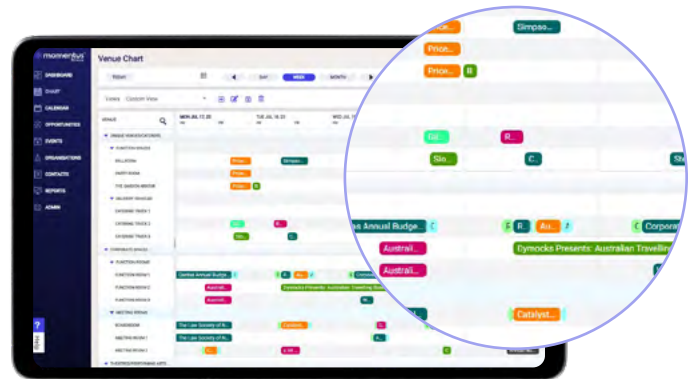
momentus

DASHBOARD
Email
CALENDAR
OPPORTUNITIES
EVENTS
ORGANISATIONS
CONTACTS
REPORTS
ADMIN

Venue Chart
TODAY
DAY
WEEK
MONTH
Views Custom View
VENUE
MON JUL 17 23
TUE JUL 18 23
WED JUL 19 23

Ballroom
Party Room
The Garden Centre
Catering Truck 1
Catering Truck 2
Function Room 1
Function Room 2
Function Room 3
Boardroom
Meeting Room 1
Meeting Room 2

Simpso...
Proce...
Proce...
B
Gr...
R...
Slo...
C
St
...s Annual Budge...
C
R
Au...
C
Corporat...
Australi...
Dymocks Presents: Australian Travelling
Australi...
Catalyst...
Central Annual Budge...
The Law Society of N...
The Law Society of N...
Dymocks Presents: Australian Travelling Book